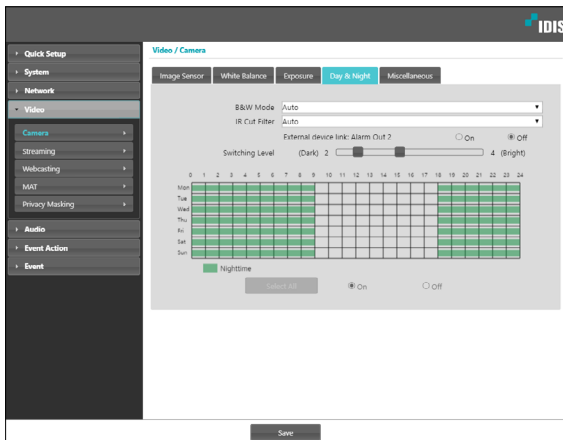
IDIS

Quick Setup
System
Network
Video
Camera
Streaming
Webcasting
MAT
Privacy Masking
Audio
Event Action
Event

Video / Camera

Image Sensor | White Balance | Exposure | Day & Night | Miscellaneous

B&W Mode Auto
IR Cut Filter Auto
External device link: Alarm Out 2 On Off
Switching Level (Dark) 2 4 (Bright)

0 1 2 3 4 5 6 7 8 9 10 11 12 13 14 15 16 17 18 19 20 21 22 23 24
Mon
Tue
Wed
Thu
Fri
Sat
Sun

Nighttime

Select All On Off

Save